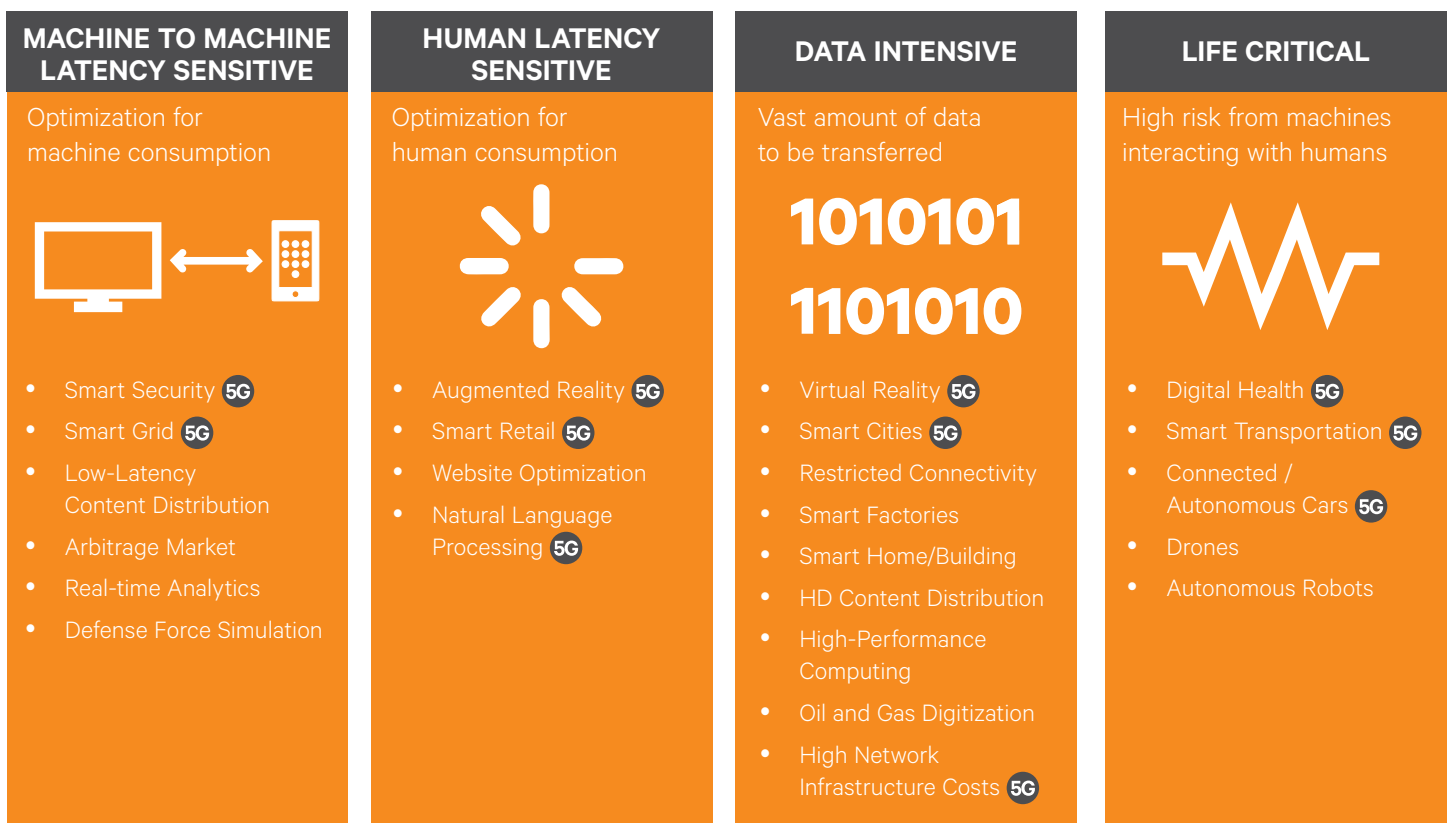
MACHINE TO MACHINE LATENCY SENSITIVE

Optimization for machine consumption

- Smart Security 5G
- Smart Grid 5G
- Low-Latency Content Distribution
- Arbitrage Market
- Real-time Analytics
- Defense Force Simulation

HUMAN LATENCY SENSITIVE

Optimization for human consumption

- Augmented Reality 5G
- Smart Retail 5G
- Website Optimization
- Natural Language Processing 5G

DATA INTENSIVE

Vast amount of data to be transferred

1010101
1101010

- Virtual Reality 5G
- Smart Cities 5G
- Restricted Connectivity
- Smart Factories
- Smart Home/Building
- HD Content Distribution
- High-Performance Computing
- Oil and Gas Digitization
- High Network Infrastructure Costs 5G

LIFE CRITICAL

High risk from machines interacting with humans

- Digital Health 5G
- Smart Transportation 5G
- Connected / Autonomous Cars 5G
- Drones
- Autonomous Robots